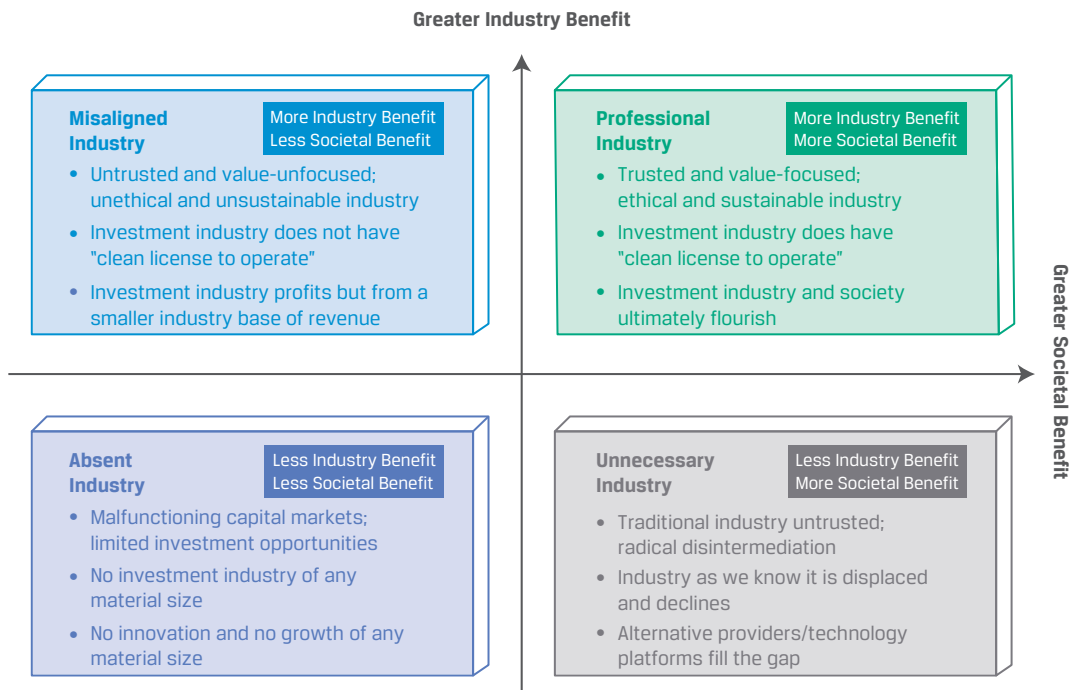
Greater Industry Benefit

Greater Societal Benefit

Misaligned Industry

More Industry Benefit
Less Societal Benefit

- Untrusted and value-unfocused; unethical and unsustainable industry
- Investment industry does not have "clean license to operate"
- Investment industry profits but from a smaller industry base of revenue

Professional Industry

More Industry Benefit
More Societal Benefit

- Trusted and value-focused; ethical and sustainable industry
- Investment industry does have "clean license to operate"
- Investment industry and society ultimately flourish

Absent Industry

Less Industry Benefit
Less Societal Benefit

- Malfunctioning capital markets; limited investment opportunities
- No investment industry of any material size
- No innovation and no growth of any material size

Unnecessary Industry

Less Industry Benefit
More Societal Benefit

- Traditional industry untrusted; radical disintermediation
- Industry as we know it is displaced and declines
- Alternative providers/technology platforms fill the gap